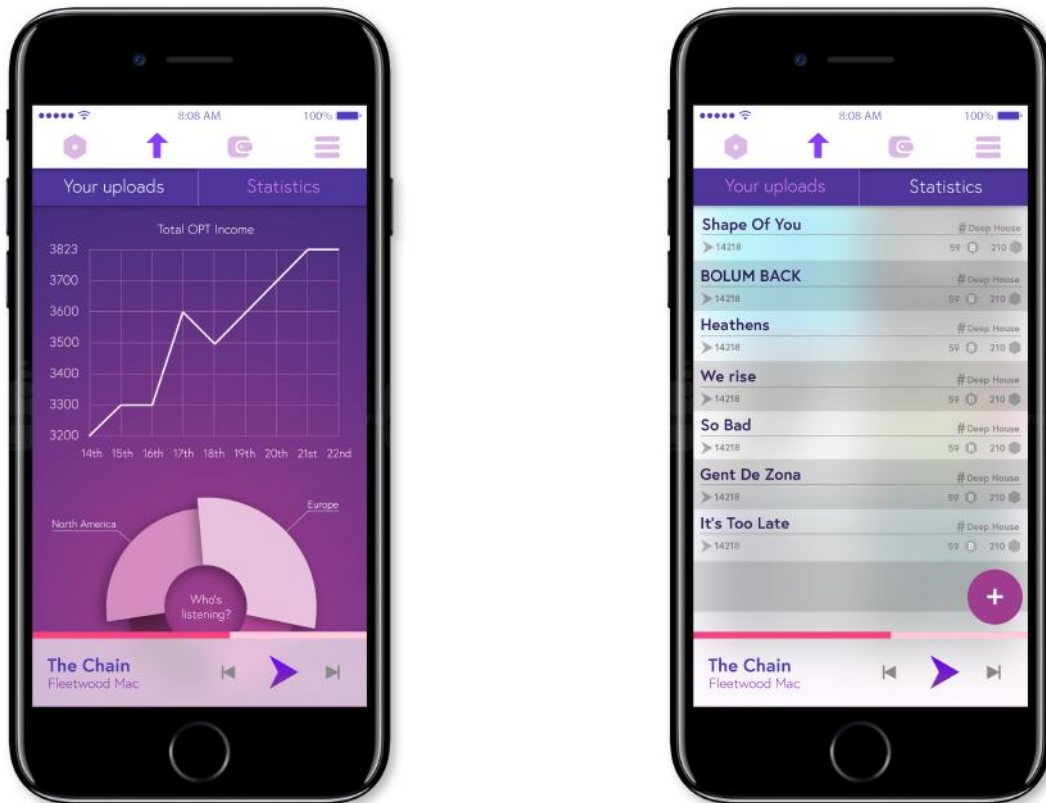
8:08 AM
100%

Your uploads
Statistics

Total OPT Income

| 3823 |
|---|
| 3700 |
| 3600 |
| 3500 |
| 3400 |
| 3300 |
| 3200 |

14th 15th 16th 17th 18th 19th 20th 21st 22nd

North America
Europe
Who's listening?

The Chain
Fleetwood Mac

8:08 AM
100%

Your uploads
Statistics

Shape Of You
#Deep House
14218
59 210

BOLUM BACK
#Deep House
14218
59 210

Heathens
#Deep House
14218
59 210

We rise
#Deep House
14218
59 210

So Bad
#Deep House
14218
59 210

Gent De Zona
#Deep House
14218
59 210

It's Too Late
#Deep House
14218
59 210

+

The Chain
Fleetwood Mac